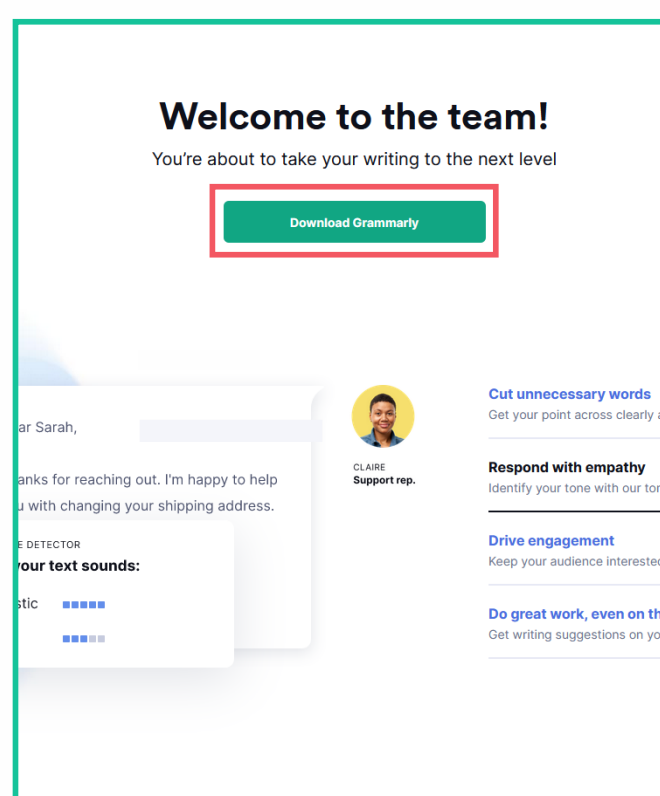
Welcome to the team!

You're about to take your writing to the next level

Download Grammarly

ar Sarah,

anks for reaching out. I'm happy to help u with changing your shipping address.

E DETECTOR
your text sounds:

stic

CLAIRE
Support rep.

Cut unnecessary words
Get your point across clearly a

Respond with empathy
Identify your tone with our to

Drive engagement
Keep your audience intereste

Do great work, even on th
Get writing suggestions on yo